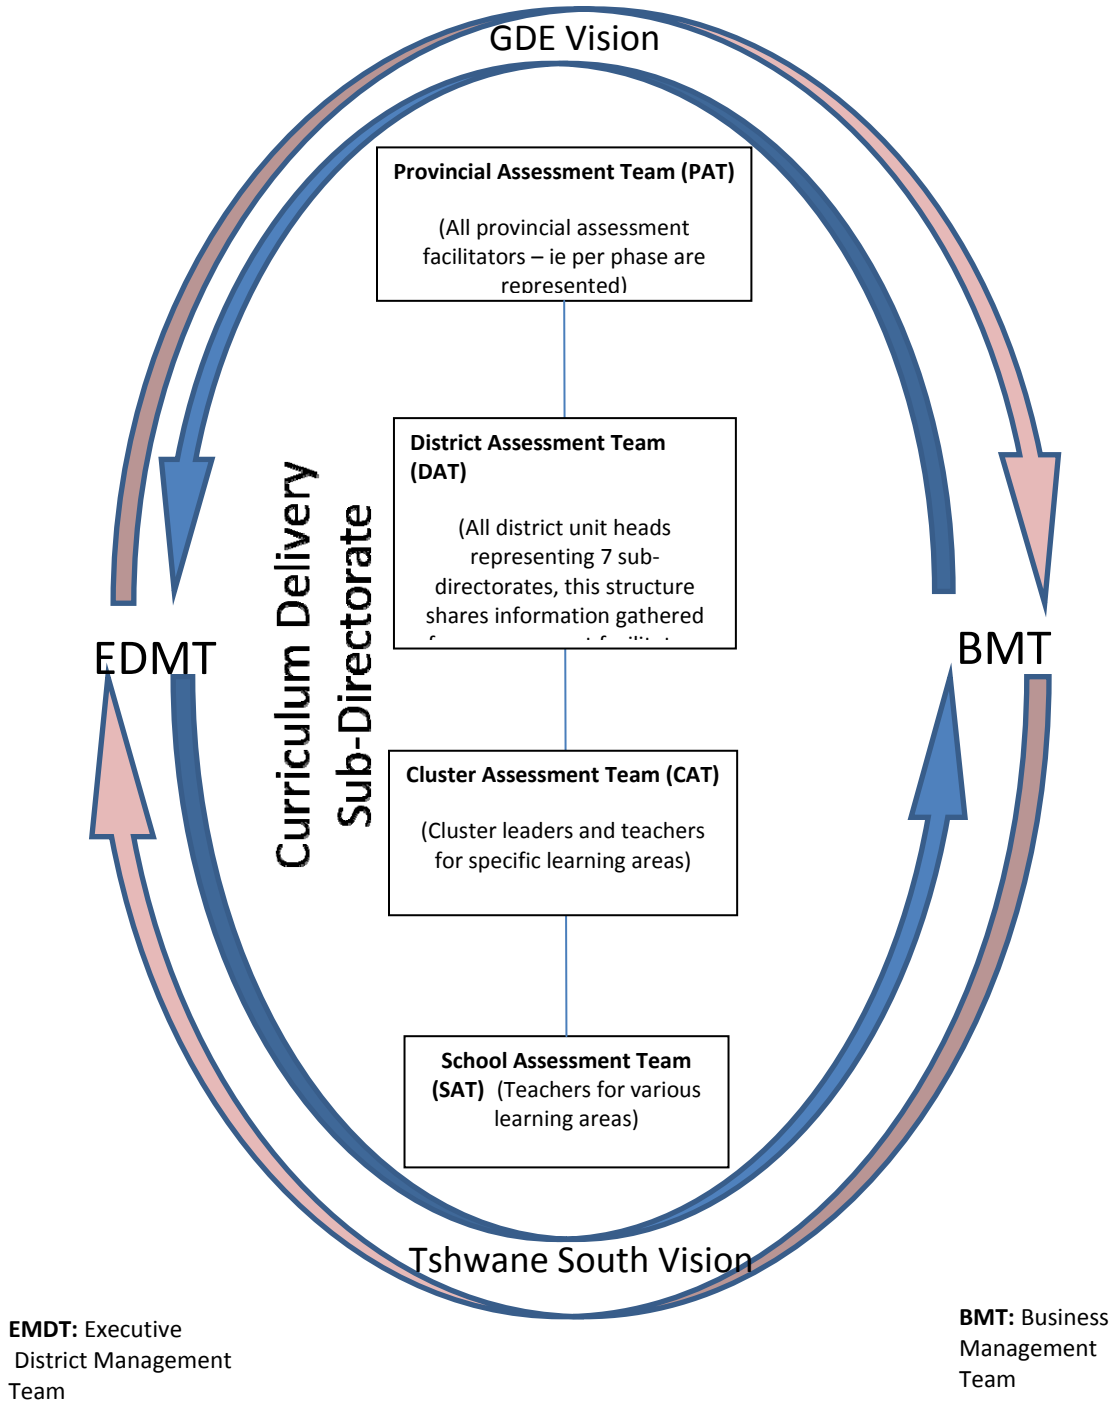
GDE Vision

Provincial Assessment Team (PAT)

(All provincial assessment facilitators – ie per phase are represented)

District Assessment Team (DAT)

(All district unit heads representing 7 sub-directorates, this structure shares information gathered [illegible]

Curriculum Delivery Sub-Directorate

EDMT

BMT

Cluster Assessment Team (CAT)

(Cluster leaders and teachers for specific learning areas)

School Assessment Team (SAT) (Teachers for various learning areas)

Tshwane South Vision

EMDT: Executive District Management Team

BMT: Business Management Team